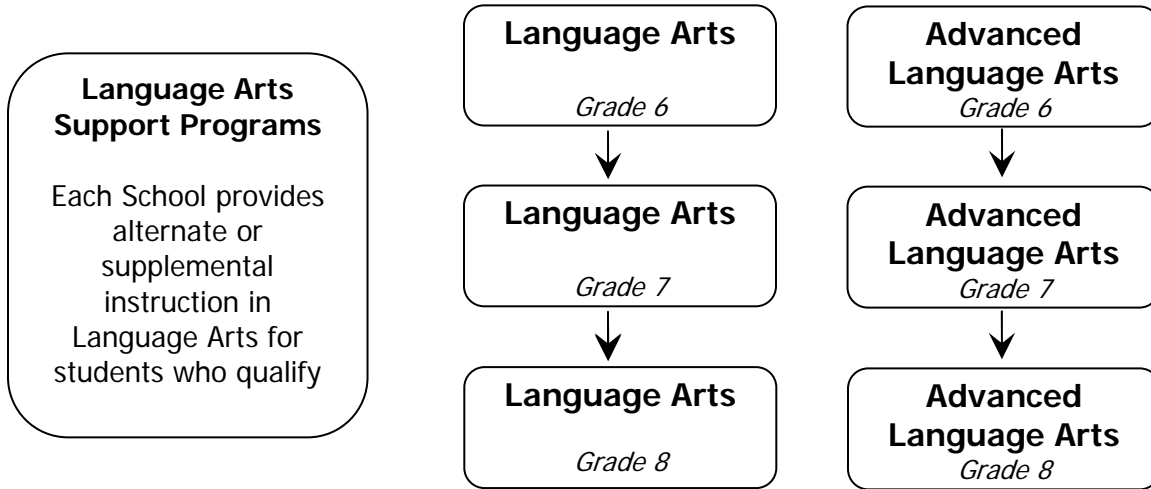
**Language Arts Support Programs**

Each School provides alternate or supplemental instruction in Language Arts for students who qualify

**Language Arts**
*Grade 6*

**Language Arts**
*Grade 7*

**Language Arts**
*Grade 8*

**Advanced Language Arts**
*Grade 6*

**Advanced Language Arts**
*Grade 7*

**Advanced Language Arts**
*Grade 8*